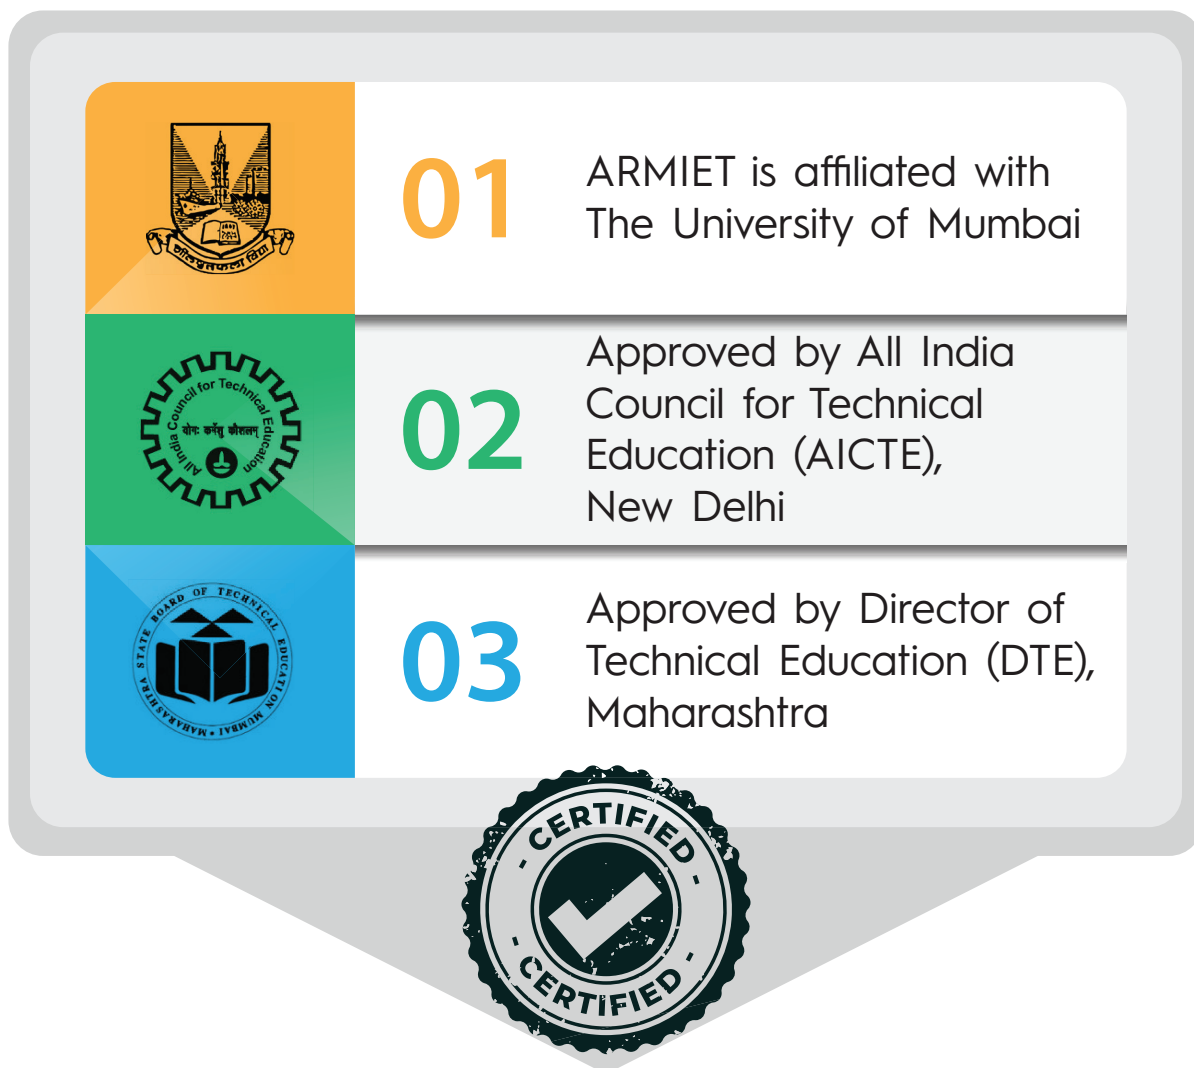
शीलवृत्तफला विद्या

01

ARMIET is affiliated with The University of Mumbai

All India Council for Technical Education

योगः कर्मसु कौशलम्

02

Approved by All India Council for Technical Education (AICTE), New Delhi

MAHARASHTRA STATE BOARD OF TECHNICAL EDUCATION MUMBAI

03

Approved by Director of Technical Education (DTE), Maharashtra

- CERTIFIED -

- CERTIFIED -